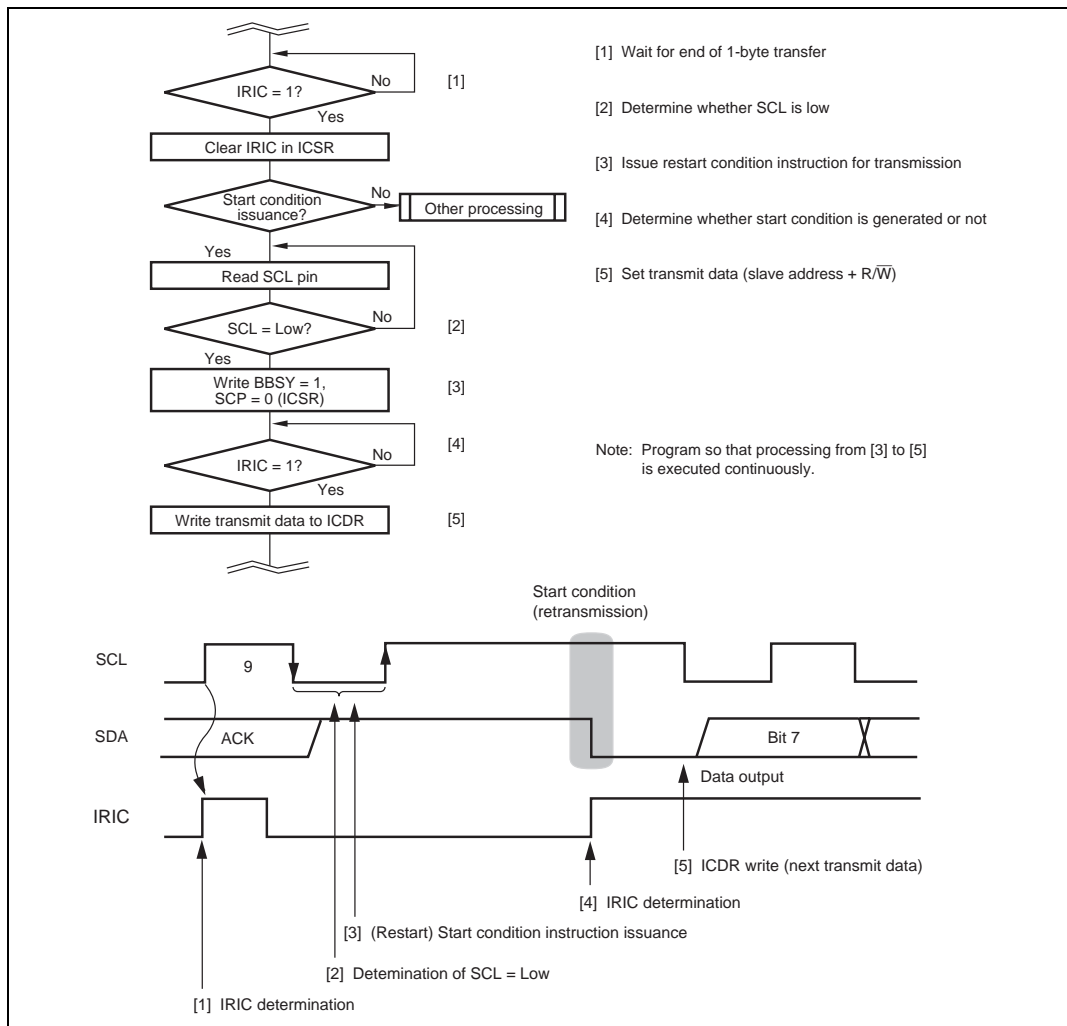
IRIC = 1?
No
[1]
Yes
Clear IRIC in ICSR
Start condition issuance?
No
Other processing
Yes
Read SCL pin
SCL = Low?
No
[2]
Yes
Write BBSY = 1, SCP = 0 (ICSR)
[3]
[4]
IRIC = 1?
No
Yes
Write transmit data to ICDR
[5]

[1] Wait for end of 1-byte transfer

[2] Determine whether SCL is low

[3] Issue restart condition instruction for transmission

[4] Determine whether start condition is generated or not

[5] Set transmit data (slave address + R/$\overline{W}$)

Note: Program so that processing from [3] to [5] is executed continuously.

Start condition (retransmission)

SCL
9
SDA
ACK
Bit 7
Data output
IRIC

[5] ICDR write (next transmit data)

[4] IRIC determination

[3] (Restart) Start condition instruction issuance

[2] Detemination of SCL = Low

[1] IRIC determination